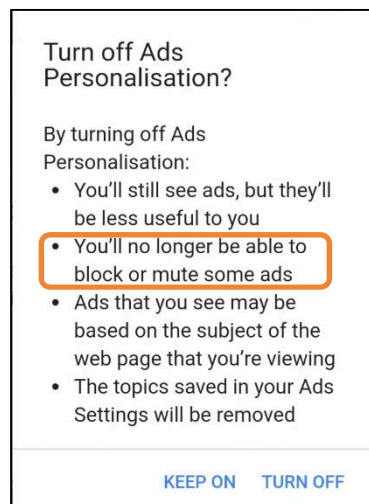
Turn off Ads Personalisation?

By turning off Ads Personalisation:

- You'll still see ads, but they'll be less useful to you
- You'll no longer be able to block or mute some ads
- Ads that you see may be based on the subject of the web page that you're viewing
- The topics saved in your Ads Settings will be removed

KEEP ON TURN OFF